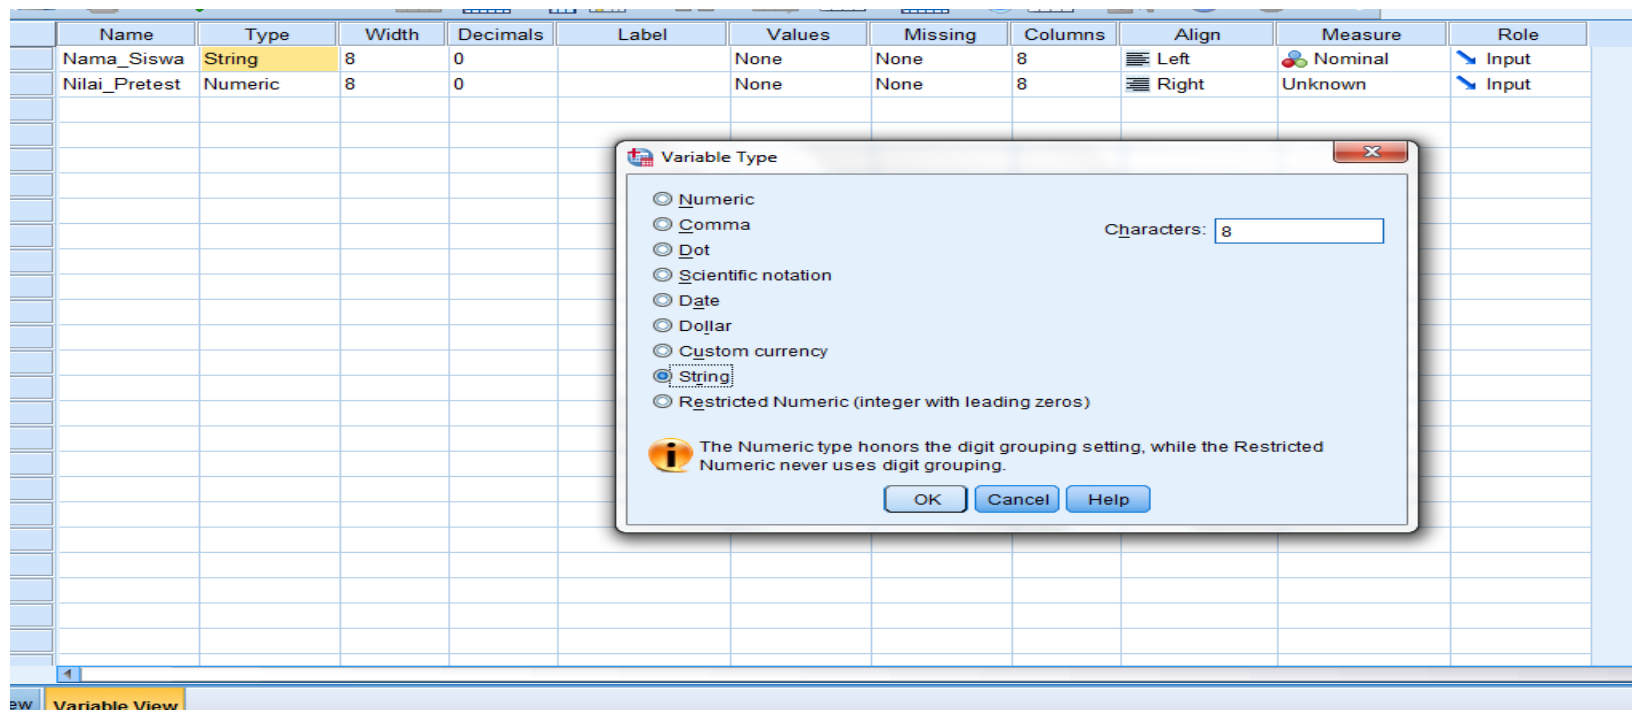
| Name | Type | Width | Decimals | Label | Values | Missing | Columns | Align | Measure | Role |
|---|---|---|---|---|---|---|---|---|---|---|
| Nama_Siswa | String | 8 | 0 | | None | None | 8 | Left | Nominal | Input |
| Nilai_Pretest | Numeric | 8 | 0 | | None | None | 8 | Right | Unknown | Input |

Variable Type

Numeric
Comma
Dot
Scientific notation
Date
Dollar
Custom currency
String
Restricted Numeric (integer with leading zeros)

Characters: 8

The Numeric type honors the digit grouping setting, while the Restricted Numeric never uses digit grouping.

OK Cancel Help

ew Variable View